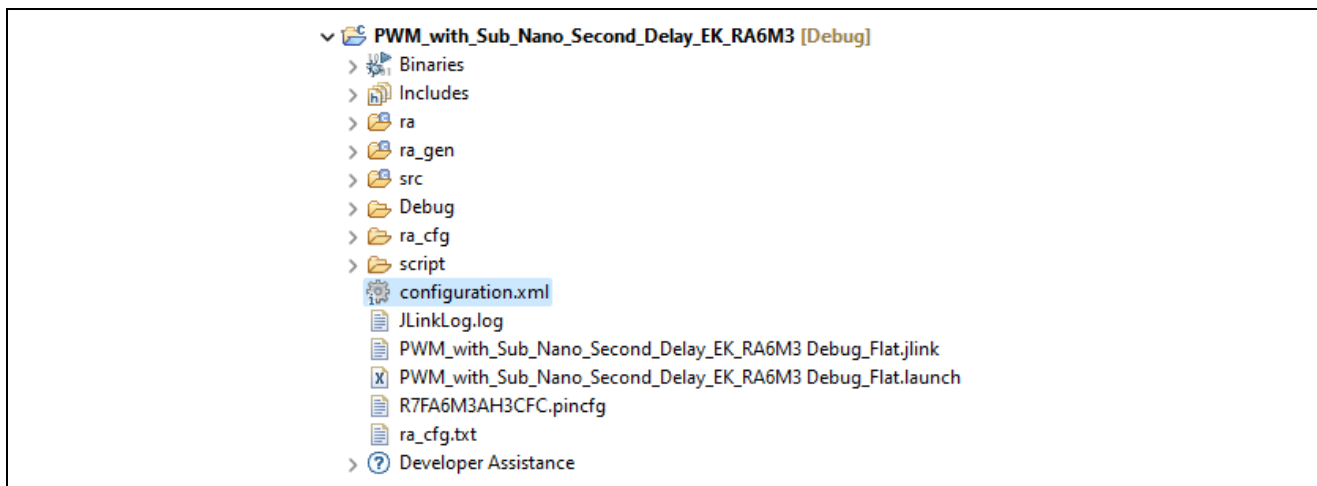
PWM_with_Sub_Nano_Second_Delay_EK_RA6M3 [Debug]
Binaries
Includes
ra
ra_gen
src
Debug
ra_cfg
script
configuration.xml
JLinkLog.log
PWM_with_Sub_Nano_Second_Delay_EK_RA6M3 Debug_Flat.jlink
PWM_with_Sub_Nano_Second_Delay_EK_RA6M3 Debug_Flat.launch
R7FA6M3AH3CFC.pincfg
ra_cfg.txt
Developer Assistance